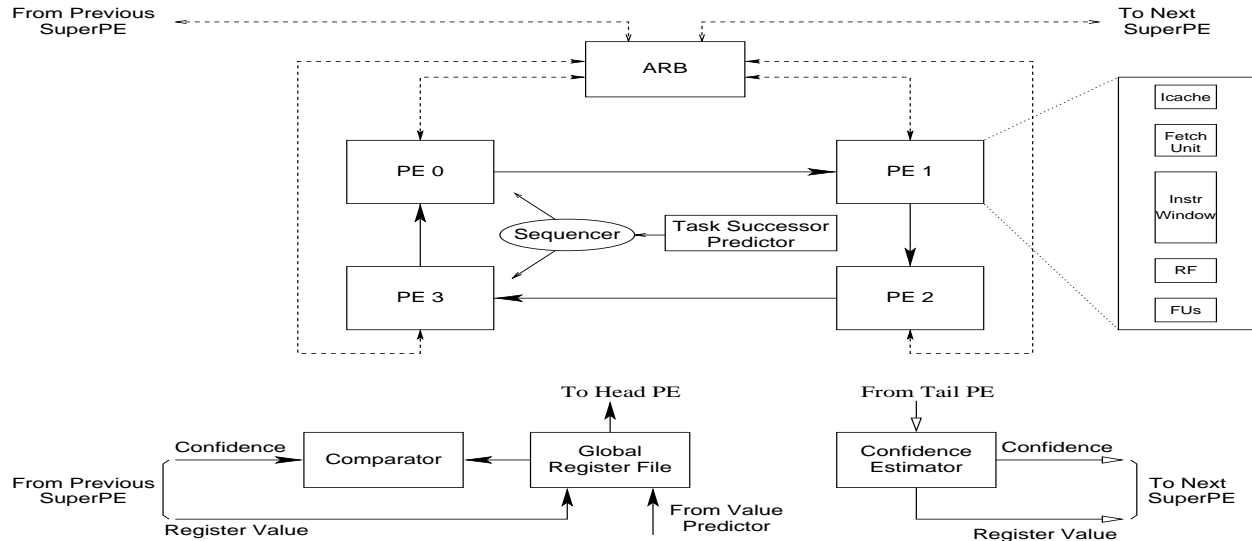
From Previous SuperPE

To Next SuperPE

ARB

PE 0

PE 1

Icache

Fetch Unit

Instr Window

RF

FUs

Sequencer

Task Successor Predictor

PE 3

PE 2

To Head PE

From Tail PE

Confidence

Comparator

Global Register File

Confidence Estimator

Confidence

From Previous SuperPE

To Next SuperPE

Register Value

From Value Predictor

Register Value